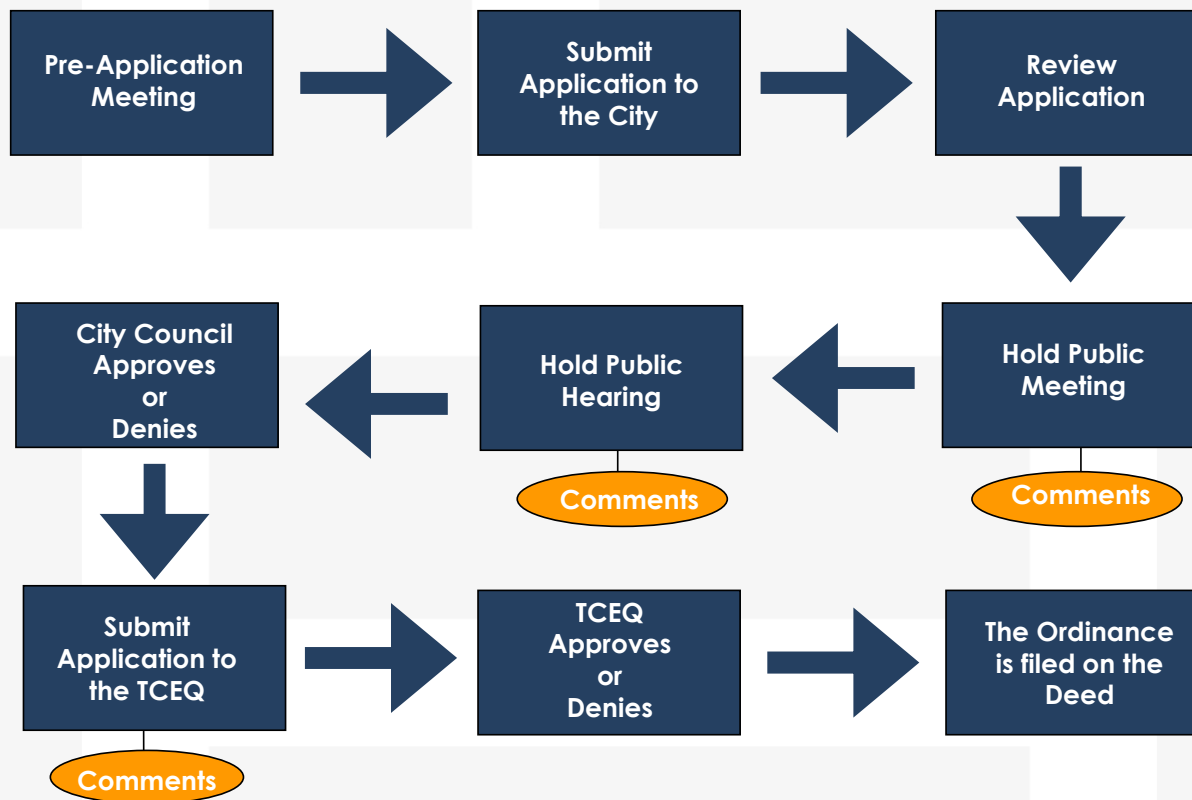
Pre-Application Meeting

Submit Application to the City

Review Application

Hold Public Meeting

Comments

Hold Public Hearing

Comments

City Council Approves or Denies

Submit Application to the TCEQ

Comments

TCEQ Approves or Denies

The Ordinance is filed on the Deed